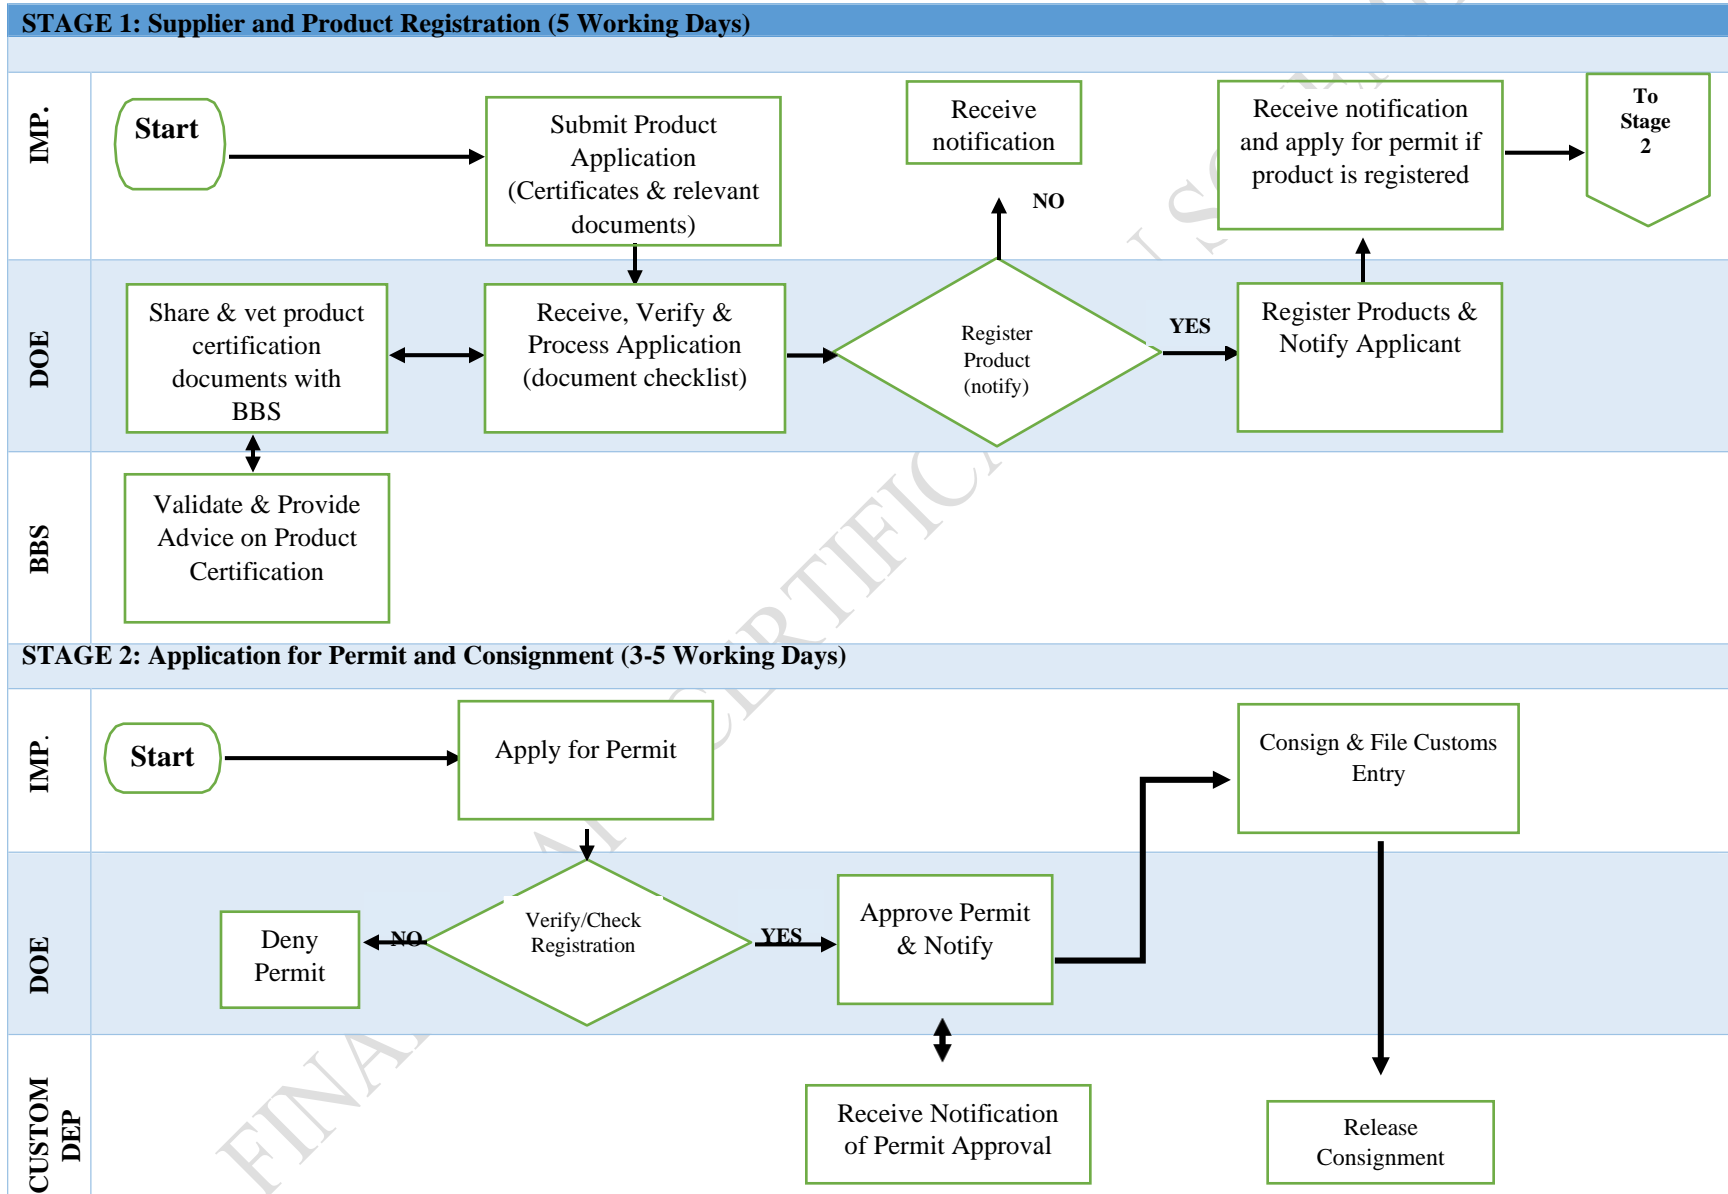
STAGE 1: Supplier and Product Registration (5 Working Days)

IMP.

Start

Submit Product Application (Certificates & relevant documents)

Receive notification

NO

Receive notification and apply for permit if product is registered

To Stage 2

DOE

Share & vet product certification documents with BBS

Receive, Verify & Process Application (document checklist)

Register Product (notify)

YES

Register Products & Notify Applicant

BBS

Validate & Provide Advice on Product Certification

STAGE 2: Application for Permit and Consignment (3-5 Working Days)

IMP.

Start

Apply for Permit

Consign & File Customs Entry

DOE

Deny Permit

NO

Verify/Check Registration

YES

Approve Permit & Notify

CUSTOM DEP

Receive Notification of Permit Approval

Release Consignment

FINAL ... CERTIFICATE ISSUED